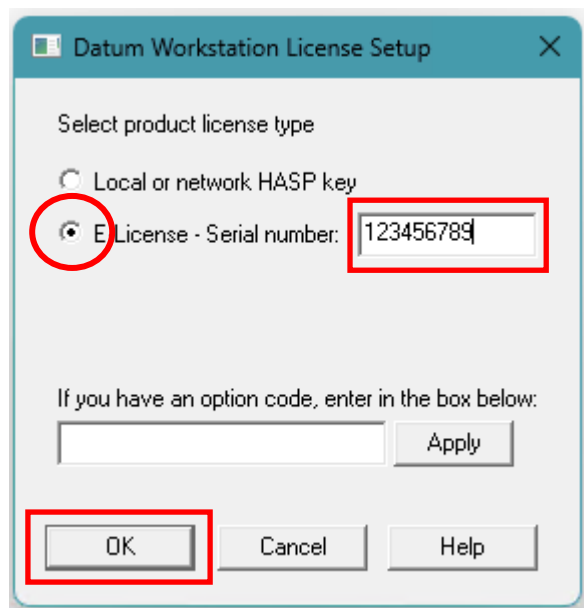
Datum Workstation License Setup

Select product license type

Local or network HASP key

E License - Serial number: 123456789

If you have an option code, enter in the box below:

Apply

OK

Cancel

Help